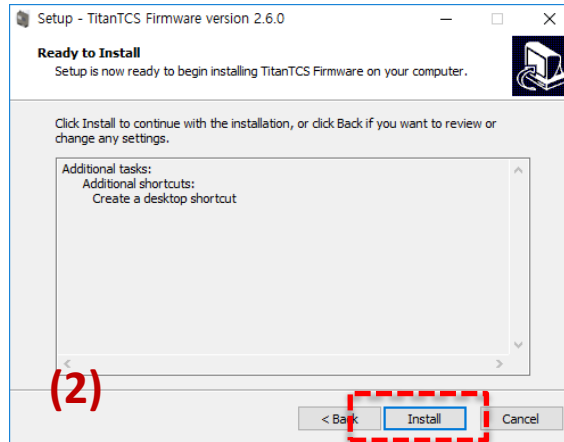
Setup - TitanTCS Firmware version 2.6.0

Ready to Install
Setup is now ready to begin installing TitanTCS Firmware on your computer.

Click Install to continue with the installation, or click Back if you want to review or change any settings.

Additional tasks:
Additional shortcuts:
Create a desktop shortcut

(2)

< Back
Install
Cancel